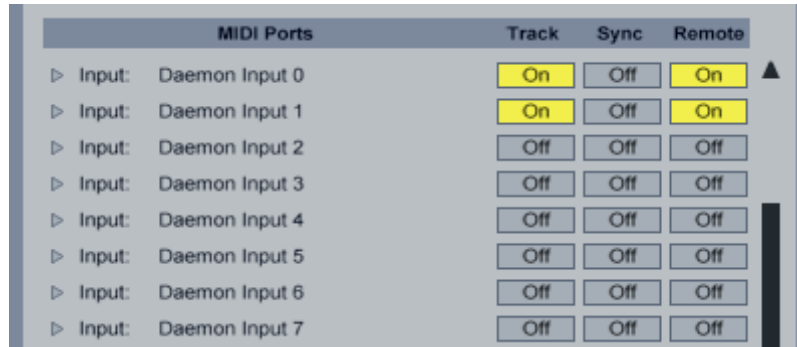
| MIDI Ports | | Track | Sync | Remote |
|---|---|---|---|---|
| ▷ Input: | Daemon Input 0 | On | Off | On |
| ▷ Input: | Daemon Input 1 | On | Off | On |
| ▷ Input: | Daemon Input 2 | Off | Off | Off |
| ▷ Input: | Daemon Input 3 | Off | Off | Off |
| ▷ Input: | Daemon Input 4 | Off | Off | Off |
| ▷ Input: | Daemon Input 5 | Off | Off | Off |
| ▷ Input: | Daemon Input 6 | Off | Off | Off |
| ▷ Input: | Daemon Input 7 | Off | Off | Off |